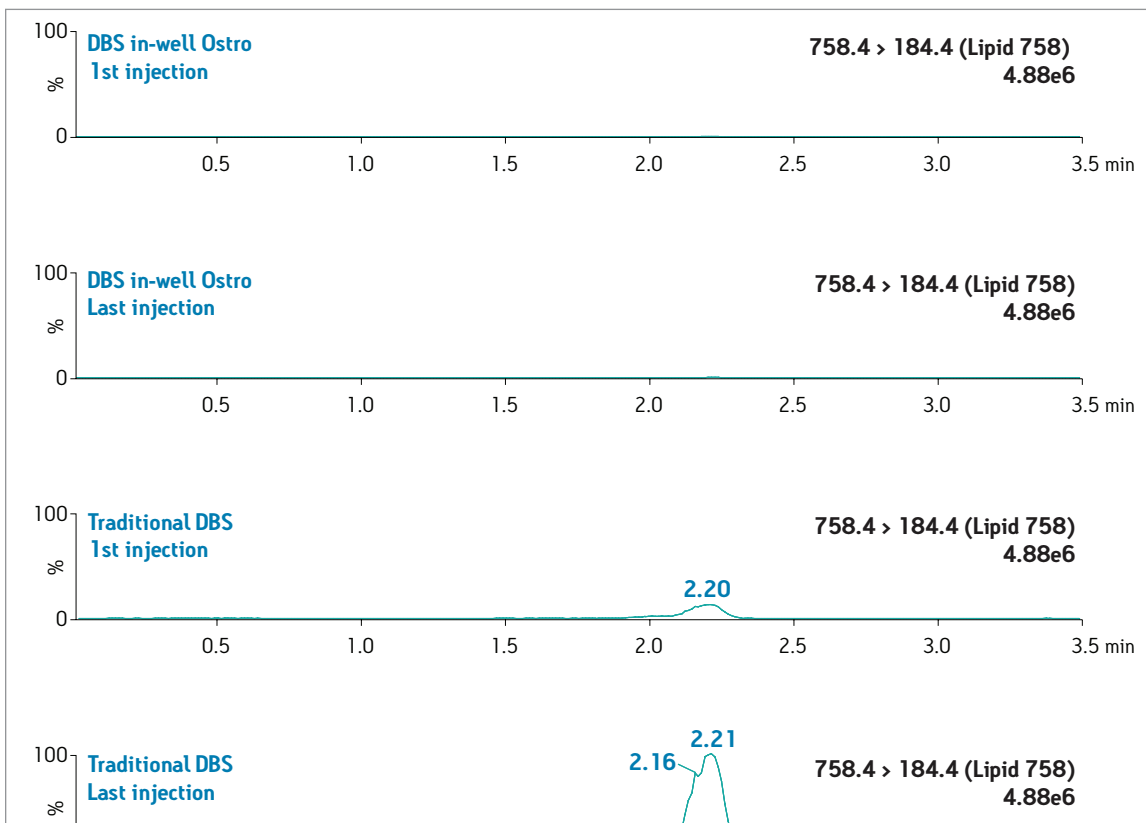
100
%
0
DBS in-well Ostro
1st injection
758.4 > 184.4 (Lipid 758)
4.88e6
0.5 1.0 1.5 2.0 2.5 3.0 3.5 min

100
%
0
DBS in-well Ostro
Last injection
758.4 > 184.4 (Lipid 758)
4.88e6
0.5 1.0 1.5 2.0 2.5 3.0 3.5 min

100
%
0
Traditional DBS
1st injection
758.4 > 184.4 (Lipid 758)
4.88e6
2.20
0.5 1.0 1.5 2.0 2.5 3.0 3.5 min

100
%
Traditional DBS
Last injection
2.21
2.16
758.4 > 184.4 (Lipid 758)
4.88e6